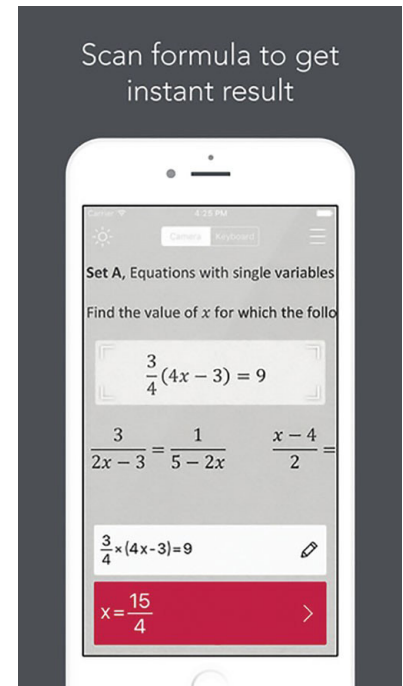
Scan formula to get instant result

Carrier 4:28 PM

Camera Keyboard

Set A, Equations with single variables

Find the value of $x$ for which the follo

$\frac{3}{4}(4x-3)=9$

$\frac{3}{2x-3}=\frac{1}{5-2x}$ $\frac{x-4}{2}=$

$\frac{3}{4}\times(4x-3)=9$

$x=\frac{15}{4}$